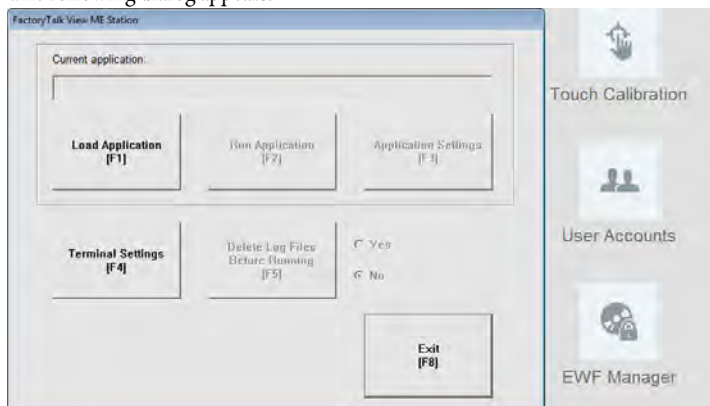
FactoryTalk View ME Station

Current application:

Load Application
[F1]

Run Application
[F2]

Application Settings
[F3]

Terminal Settings
[F4]

Delete Log Files
Before Running
[F5]

Yes

No

Exit
[F8]

Touch Calibration

User Accounts

EWF Manager